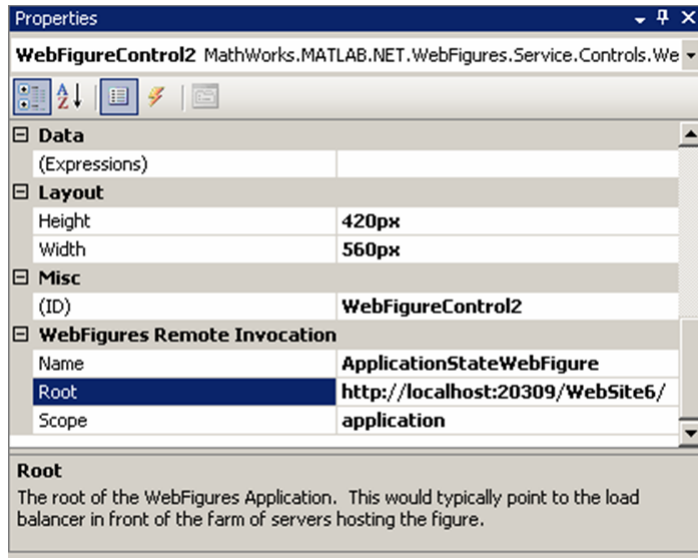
Properties

WebFigureControl2 MathWorks.MATLAB.NET.WebFigures.Service.Controls.We

Data

| | |
|---|---|
| (Expressions) | |

Layout

| | |
|---|---|
| Height | 420px |
| Width | 560px |

Misc

| | |
|---|---|
| (ID) | WebFigureControl2 |

WebFigures Remote Invocation

| | |
|---|---|
| Name | ApplicationStateWebFigure |
| Root | http://localhost:20309/WebSite6/ |
| Scope | application |

Root

The root of the WebFigures Application. This would typically point to the load balancer in front of the farm of servers hosting the figure.